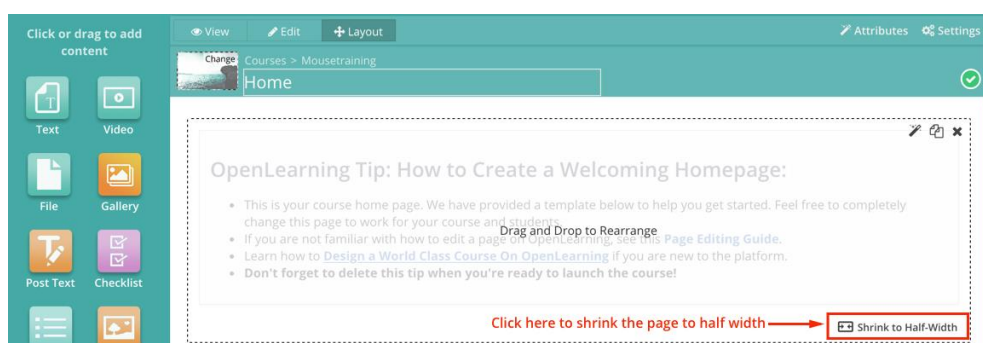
Click or drag to add content

Text
Video
File
Gallery
Post Text
Checklist

View
Edit
Layout
Attributes
Settings

Change
Courses > Mousetraining
Home

OpenLearning Tip: How to Create a Welcoming Homepage:

• This is your course home page. We have provided a template below to help you get started. Feel free to completely change this page to work for your course and students.
• If you are not familiar with how to edit a page on OpenLearning, see this Page Editing Guide.
• Learn how to Design a World Class Course On OpenLearning if you are new to the platform.
• Don't forget to delete this tip when you're ready to launch the course!

Drag and Drop to Rearrange

Click here to shrink the page to half width
Shrink to Half-Width